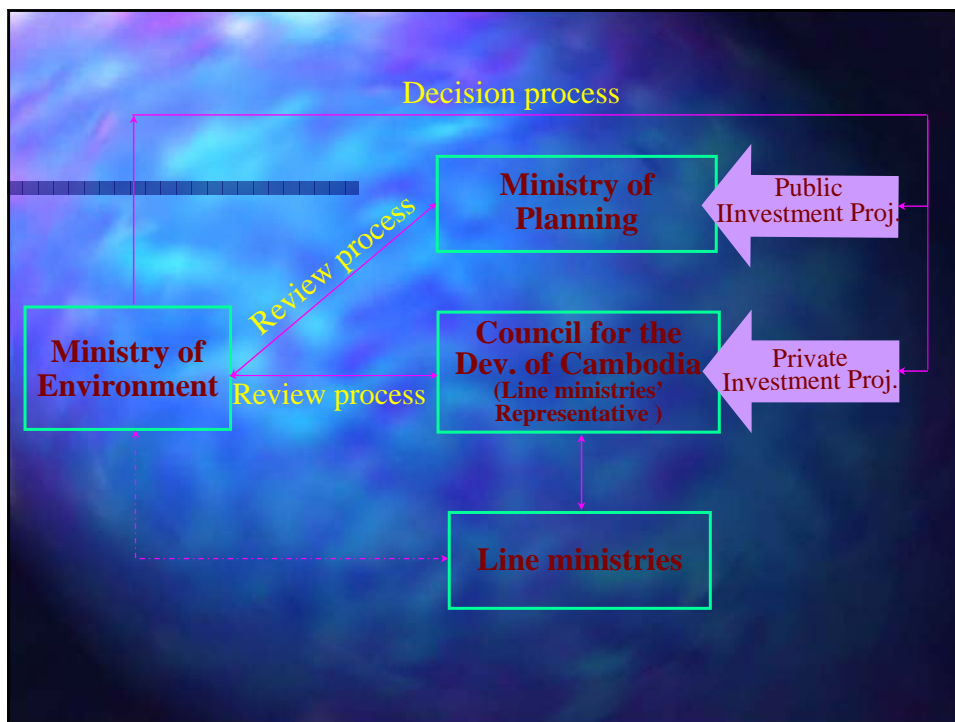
Decision process

Ministry of Planning

Public IInvestment Proj.

Review process

Ministry of Environment

Council for the Dev. of Cambodia (Line ministries' Representative )

Review process

Private Investment Proj.

Line ministries